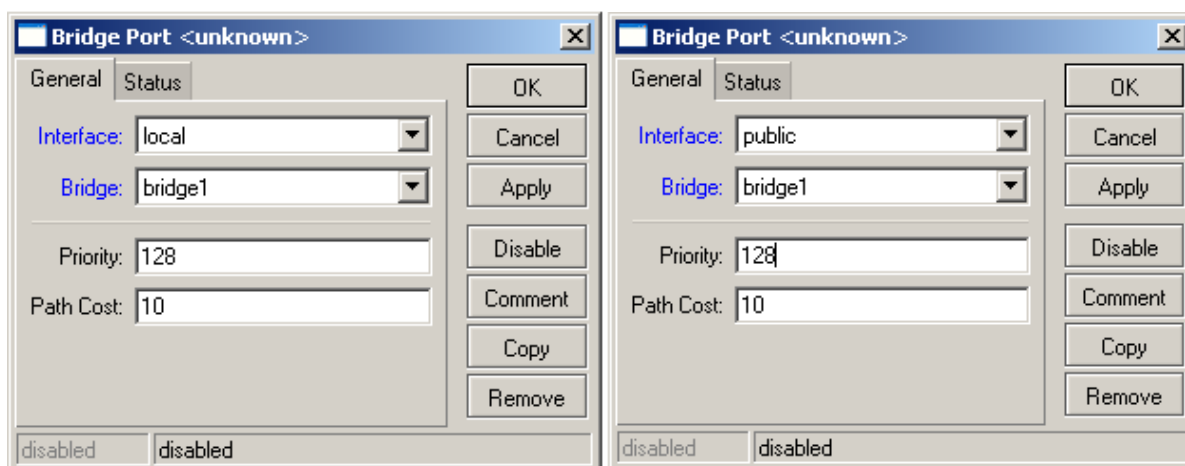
Bridge Port <unknown>

General | Status

Interface: local
Bridge: bridge1

Priority: 128
Path Cost: 10

OK
Cancel
Apply
Disable
Comment
Copy
Remove

disabled | disabled

Bridge Port <unknown>

General | Status

Interface: public
Bridge: bridge1

Priority: 128
Path Cost: 10

OK
Cancel
Apply
Disable
Comment
Copy
Remove

disabled | disabled